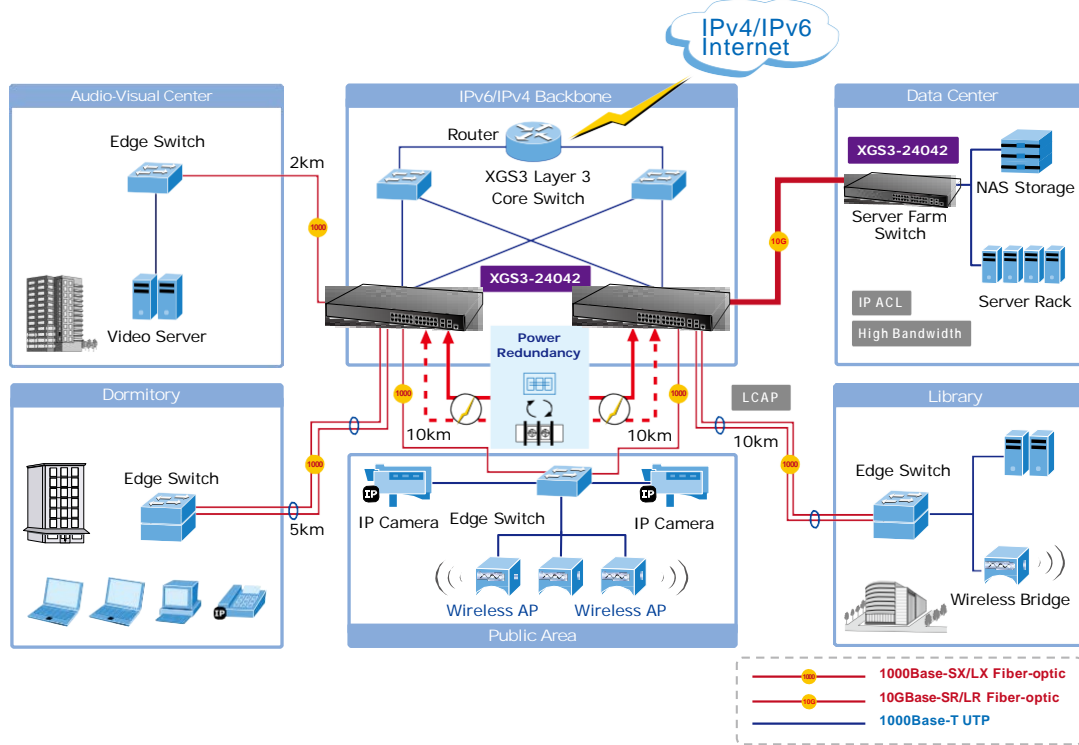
IPv4/IPv6 Internet

Audio-Visual Center

Edge Switch

2km

1000

Video Server

IPv6/IPv4 Backbone

Router

XGS3 Layer 3 Core Switch

XGS3-24042

Data Center

XGS3-24042

Server Farm Switch

NAS Storage

10G

Server Rack

IP ACL

High Bandwidth

Power Redundancy

Dormitory

Edge Switch

1000

5km

1000

10km

10km

1000

10km

LCAP

Library

Edge Switch

1000

Wireless Bridge

IP Camera

Edge Switch

IP Camera

Wireless AP

Wireless AP

Public Area

1000 1000Base-SX/LX Fiber-optic

10G 10GBase-SR/LR Fiber-optic

1000Base-T UTP